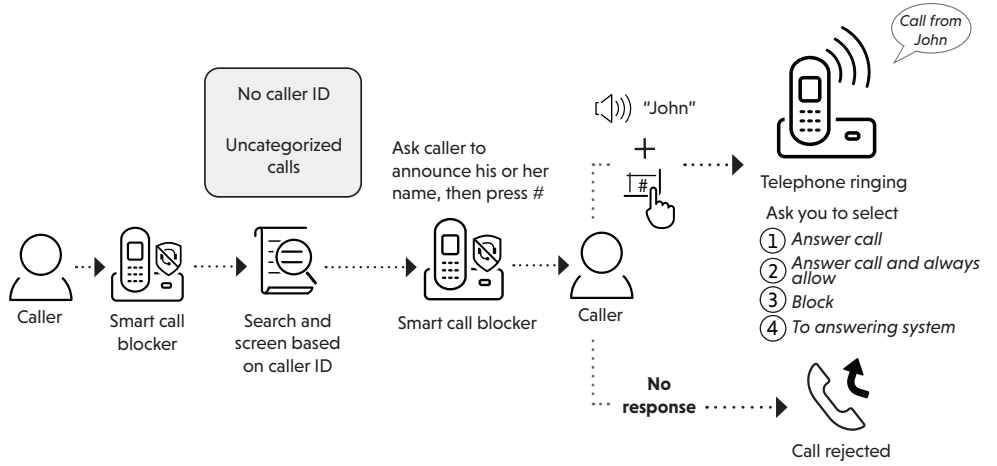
No caller ID

Uncategorized calls

Caller

Smart call blocker

Search and screen based on caller ID

Ask caller to announce his or her name, then press #

Smart call blocker

Caller

"John"

+

#

Call from John

Telephone ringing

Ask you to select

1 Answer call

2 Answer call and always allow

3 Block

4 To answering system

No response

Call rejected